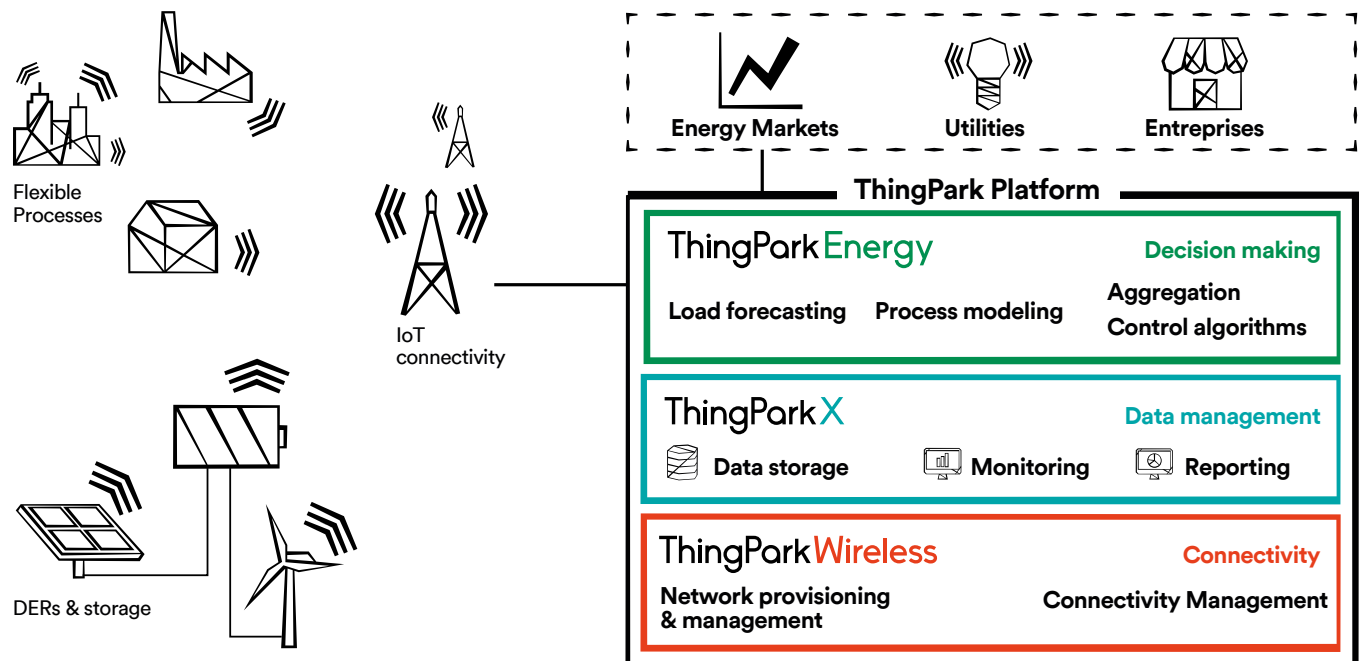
Flexible Processes

DERs & storage

IoT connectivity

Energy Markets

Utilities

Entreprises

ThingPark Platform

ThingPark Energy

Decision making

Load forecasting

Process modeling

Aggregation

Control algorithms

ThingPark X

Data management

Data storage

Monitoring

Reporting

ThingPark Wireless

Connectivity

Network provisioning & management

Connectivity Management